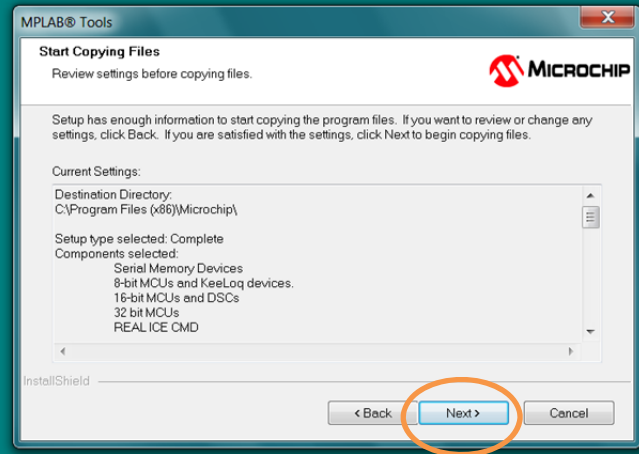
MPLAB® Tools

Start Copying Files

Review settings before copying files.

MICROCHIP

Setup has enough information to start copying the program files. If you want to review or change any settings, click Back. If you are satisfied with the settings, click Next to begin copying files.

Current Settings:

Destination Directory:
C:\Program Files (x86)\Microchip\

Setup type selected: Complete
Components selected:
Serial Memory Devices
8-bit MCUs and KeeLoq devices.
16-bit MCUs and DSCs
32 bit MCUs
REAL ICE CMD

InstallShield

< Back

Next >

Cancel